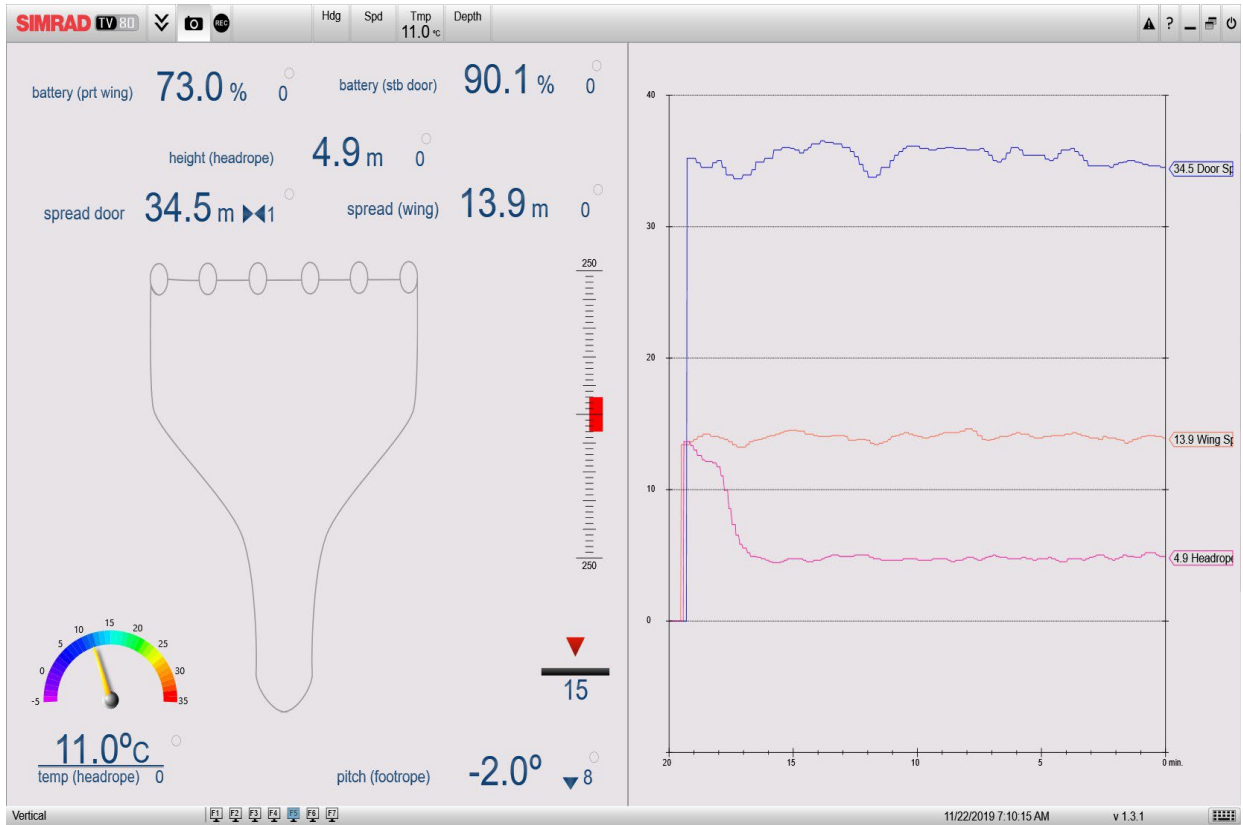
SIMRAD TV80 REC Hdg Spd Tmp 11.0 °C Depth ? 

battery (prt wing) 73.0 % 0
battery (stb door) 90.1 % 0
height (headrope) 4.9 m 0
spread door 34.5 m 1
spread (wing) 13.9 m 0

250
250

-5 0 5 10 15 20 25 30 35

11.0ºC
temp (headrope) 0

15

pitch (footrope) -2.0º 8

40
30
20
10
0

34.5 Door Sp
13.9 Wing Sp
4.9 Headrop

20 15 10 5 0 min.

Vertical F1 F2 F3 F4 F5 F6 F7 11/22/2019 7:10:15 AM v 1.3.1